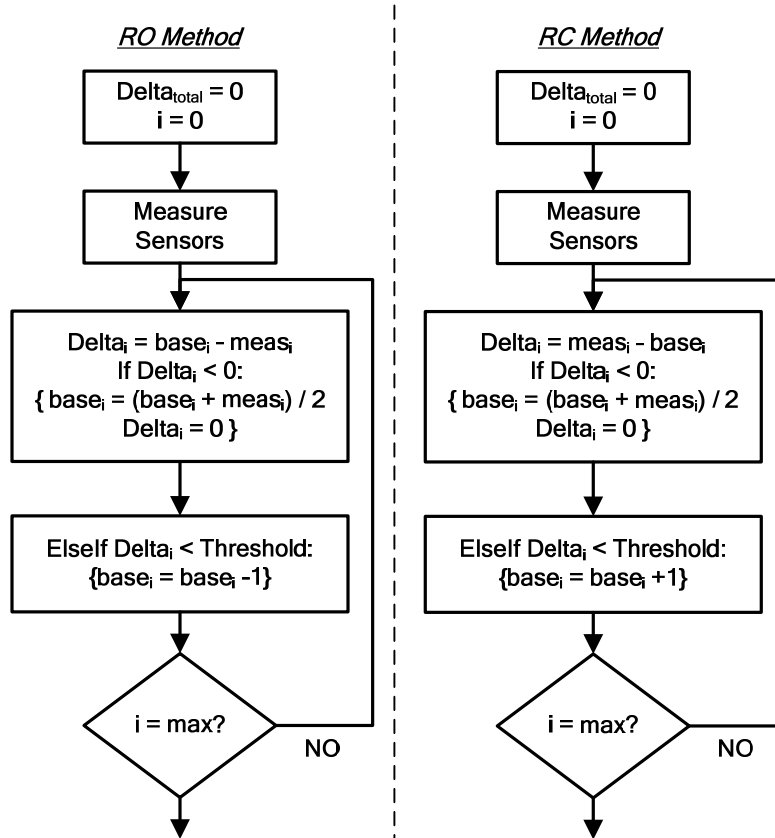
RO Method

$\text{Delta}_{\text{total}} = 0$
i = 0

Measure Sensors

$\text{Delta}_i = \text{base}_i - \text{meas}_i$
If $\text{Delta}_i < 0$:
{ $\text{base}_i = (\text{base}_i + \text{meas}_i) / 2$
$\text{Delta}_i = 0$ }

ElseIf $\text{Delta}_i <$ Threshold:
{$\text{base}_i = \text{base}_i - 1$}

i = max?

NO

RC Method

$\text{Delta}_{\text{total}} = 0$
i = 0

Measure Sensors

$\text{Delta}_i = \text{meas}_i - \text{base}_i$
If $\text{Delta}_i < 0$:
{ $\text{base}_i = (\text{base}_i + \text{meas}_i) / 2$
$\text{Delta}_i = 0$ }

ElseIf $\text{Delta}_i <$ Threshold:
{$\text{base}_i = \text{base}_i + 1$}

i = max?

NO